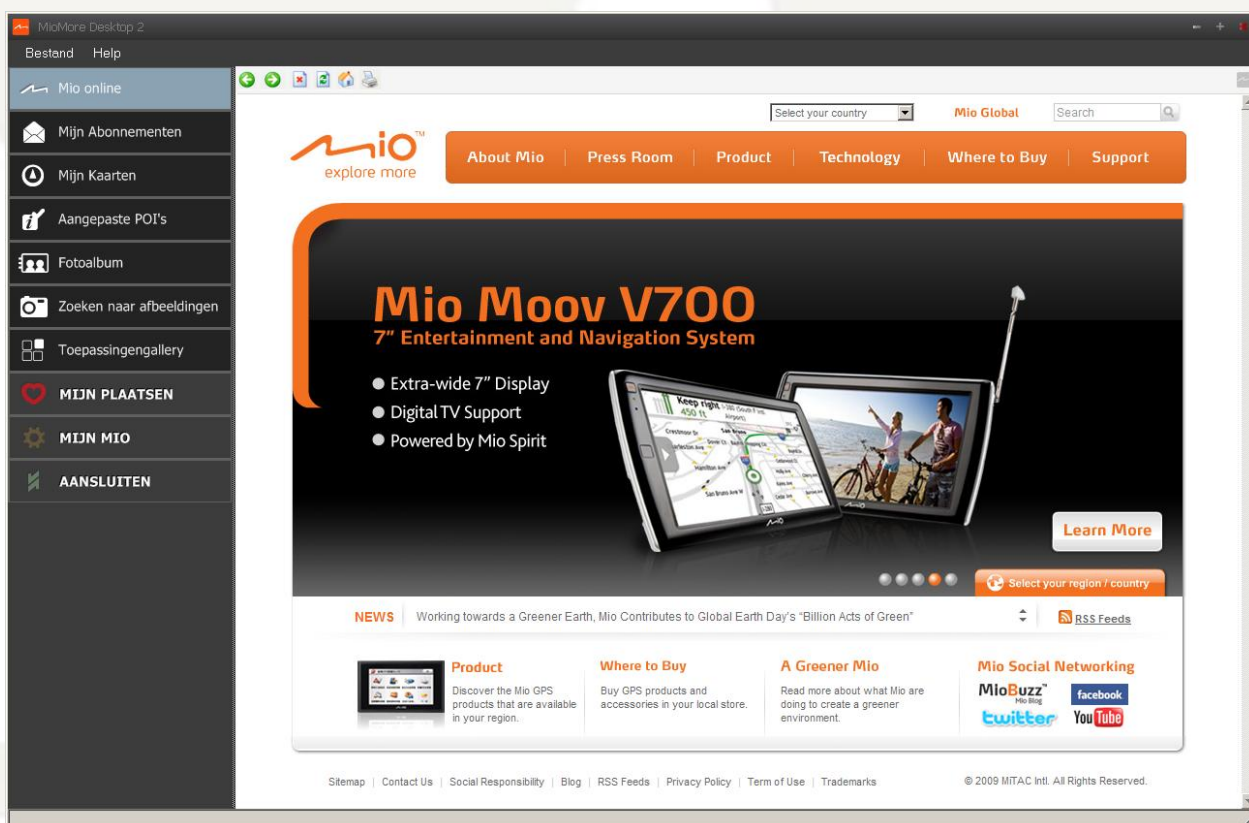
MioMore Desktop 2

Bestand Help

Mio online
Mijn Abonnementen
Mijn Kaarten
Aangepaste POI's
Fotoalbum
Zoeken naar afbeeldingen
Toepassingengallery
MIJN PLAATSEN
MIJN MIO
AANSLUITEN

Select your country
Mio Global
Search

Mio
explore more

About Mio | Press Room | Product | Technology | Where to Buy | Support

Mio Moov V700
7" Entertainment and Navigation System
● Extra-wide 7" Display
● Digital TV Support
● Powered by Mio Spirit

Keep right
450 ft

Learn More

Select your region / country

NEWS Working towards a Greener Earth, Mio Contributes to Global Earth Day's "Billion Acts of Green"
RSS Feeds

Product
Discover the Mio GPS products that are available in your region.

Where to Buy
Buy GPS products and accessories in your local store.

A Greener Mio
Read more about what Mio are doing to create a greener environment.

Mio Social Networking
MioBuzz Mio Blog
facebook
twitter
YouTube

Sitemap | Contact Us | Social Responsibility | Blog | RSS Feeds | Privacy Policy | Term of Use | Trademarks
© 2009 MiTAC Intl. All Rights Reserved.